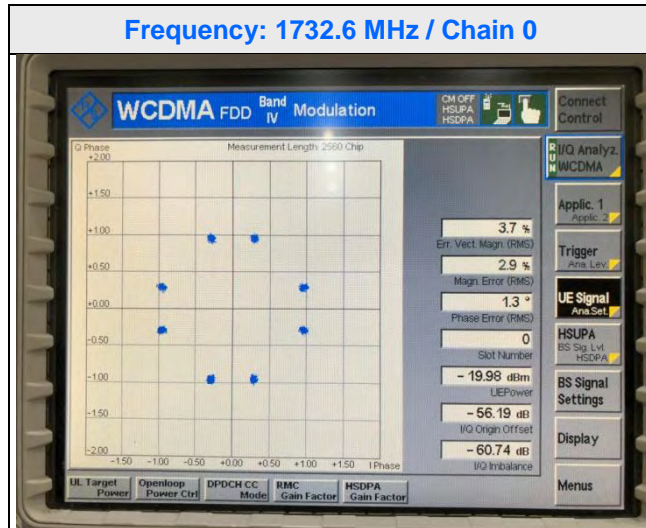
Frequency: 1732.6 MHz / Chain 0

WCDMA FDD Band IV Modulation

CM OFF
HSUPA
HSDPA

Connect Control

Q Phase
+2.00

Measurement Length: 2560 Chip

+1.50
+1.00
+0.50
+0.00
-0.50
-1.00
-1.50
-2.00

-1.50 -1.00 -0.50 +0.00 +0.50 +1.00 +1.50 I Phase

3.7 %
Err. Vect. Magn. (RMS)

2.9 %
Magn. Error (RMS)

1.3 °
Phase Error (RMS)

0
Slot Number

– 19.98 dBm
UEPower

– 56.19 dB
I/Q Origin Offset

– 60.74 dB
I/Q Imbalance

RUN I/Q Analyz. WCDMA

Applic. 1
Applic. 2

Trigger
Ana. Lev.

UE Signal
Ana.Set.

HSUPA
BS Sig. Lvl.
HSDPA

BS Signal Settings

Display

Menus

UL Target Power

Openloop Power Ctrl

DPDCH CC Mode

RMC Gain Factor

HSDPA Gain Factor